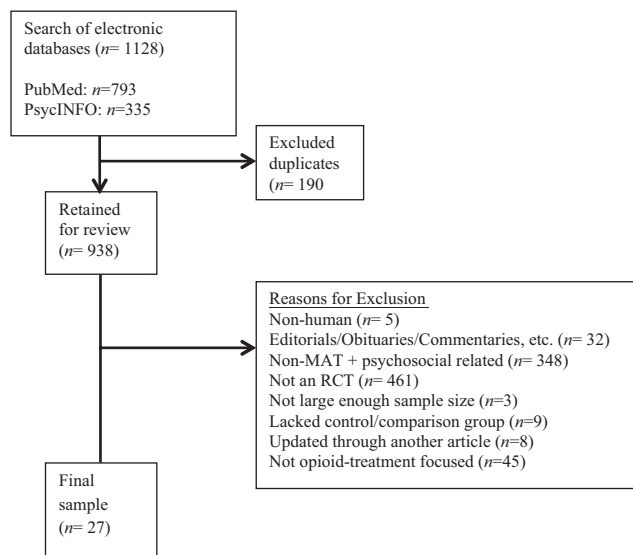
Search of electronic databases ($n$= 1128)

PubMed: $n$=793
PsycINFO: $n$=335

Excluded duplicates ($n$= 190

Retained for review ($n$= 938)

Reasons for Exclusion
Non-human ($n$= 5)
Editorials/Obituaries/Commentaries, etc. ($n$= 32)
Non-MAT + psychosocial related ($n$= 348)
Not an RCT ($n$= 461)
Not large enough sample size ($n$=3)
Lacked control/comparison group ($n$=9)
Updated through another article ($n$=8)
Not opioid-treatment focused ($n$=45)

Final sample ($n$= 27)